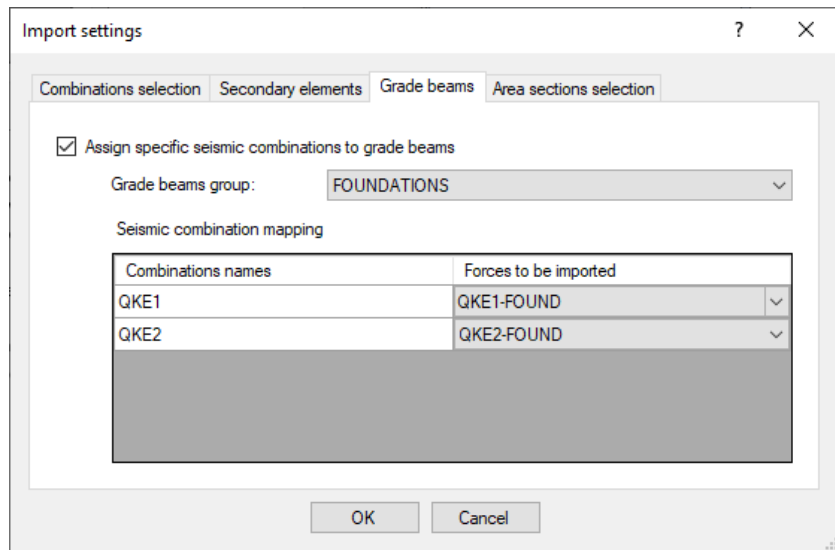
Import settings

?

X

Combinations selection

Secondary elements

Grade beams

Area sections selection

☑ Assign specific seismic combinations to grade beams

Grade beams group: FOUNDATIONS

Seismic combination mapping

| Combinations names | Forces to be imported |
|---|---|
| QKE1 | QKE1-FOUND |
| QKE2 | QKE2-FOUND |

OK

Cancel